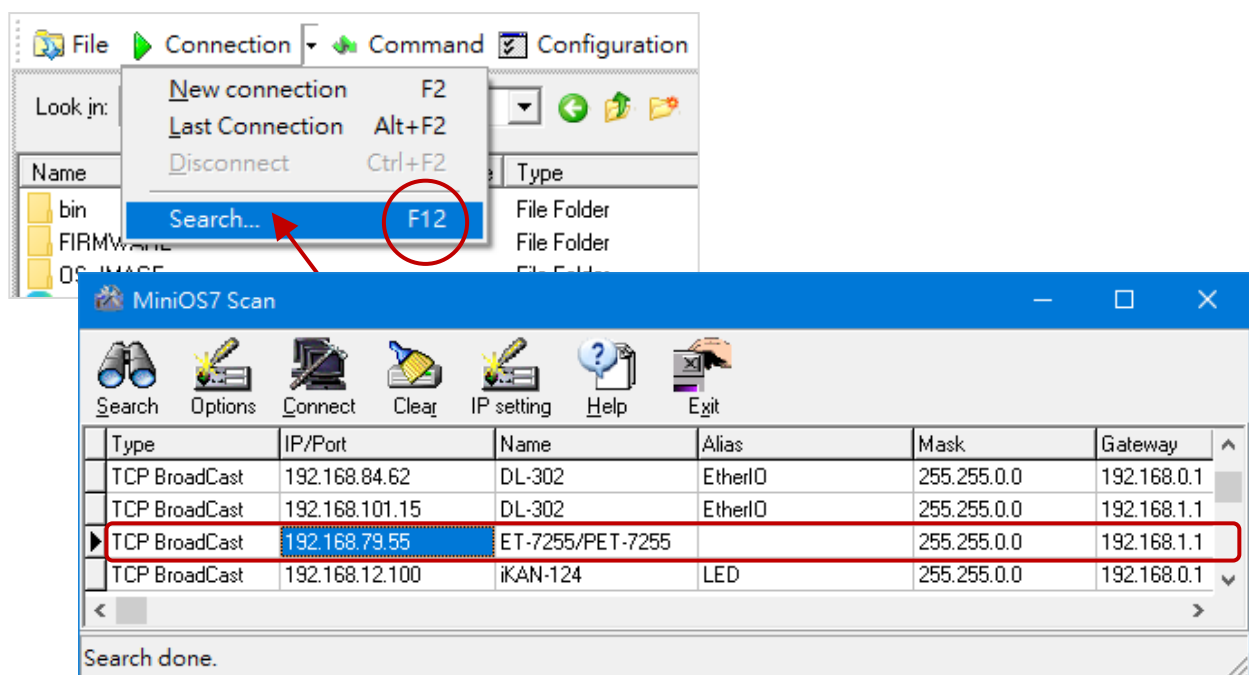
File Connection Command Configuration

New connection F2
Last Connection Alt+F2
Disconnect Ctrl+F2
Search... F12

Look in:

| Name | Type |
|---|---|
| bin | File Folder |
| FIRMWARE | File Folder |
| OS_IMAGE | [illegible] |

MiniOS7 Scan

Search Options Connect Clear IP setting Help Exit

| Type | IP/Port | Name | Alias | Mask | Gateway |
|---|---|---|---|---|---|
| TCP BroadCast | 192.168.84.62 | DL-302 | EtherIO | 255.255.0.0 | 192.168.0.1 |
| TCP BroadCast | 192.168.101.15 | DL-302 | EtherIO | 255.255.0.0 | 192.168.1.1 |
| TCP BroadCast | 192.168.79.55 | ET-7255/PET-7255 | | 255.255.0.0 | 192.168.1.1 |
| TCP BroadCast | 192.168.12.100 | iKAN-124 | LED | 255.255.0.0 | 192.168.0.1 |

Search done.